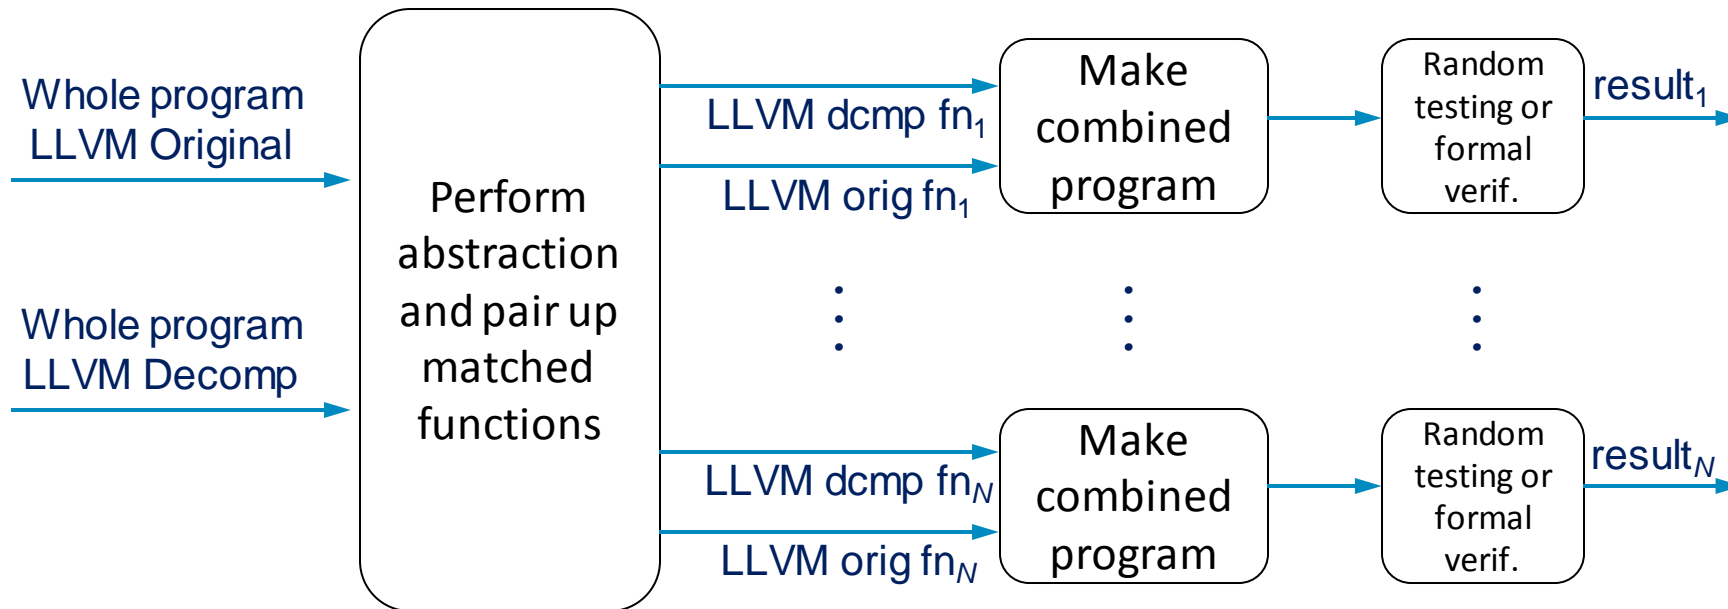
Whole program LLVM Original

Whole program LLVM Decomp

Perform abstraction and pair up matched functions

LLVM dcmp fn$_1$

LLVM orig fn$_1$

Make combined program

Random testing or formal verif.

result$_1$

LLVM dcmp fn$_N$

LLVM orig fn$_N$

Make combined program

Random testing or formal verif.

result$_N$